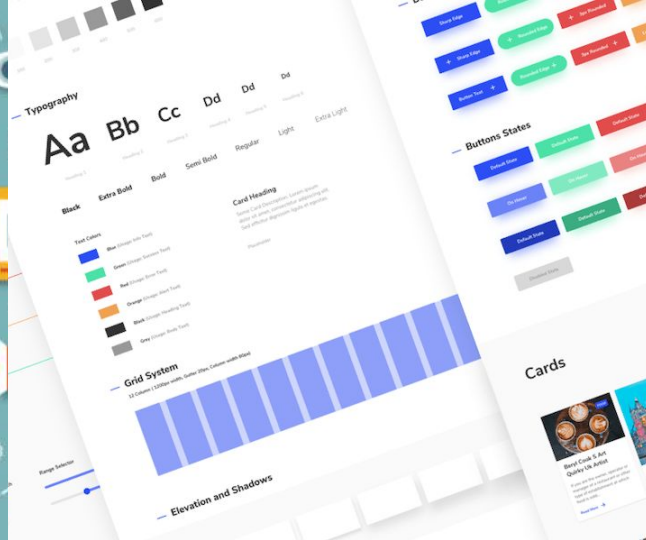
Typography

Aa Bb Cc Dd Dd Dd

Black Extra Bold Bold Semi Bold Regular Light Extra Light

Card Heading

Text Colors

Grid System

Elevation and Shadows

Range Selector

Sharp Edge

Rounded Edge

No Rounded

Button Text

Buttons States

Default State

On Hover

Disabled State

Cards

Best Cook & Art Quirky Uk Artist

Read More